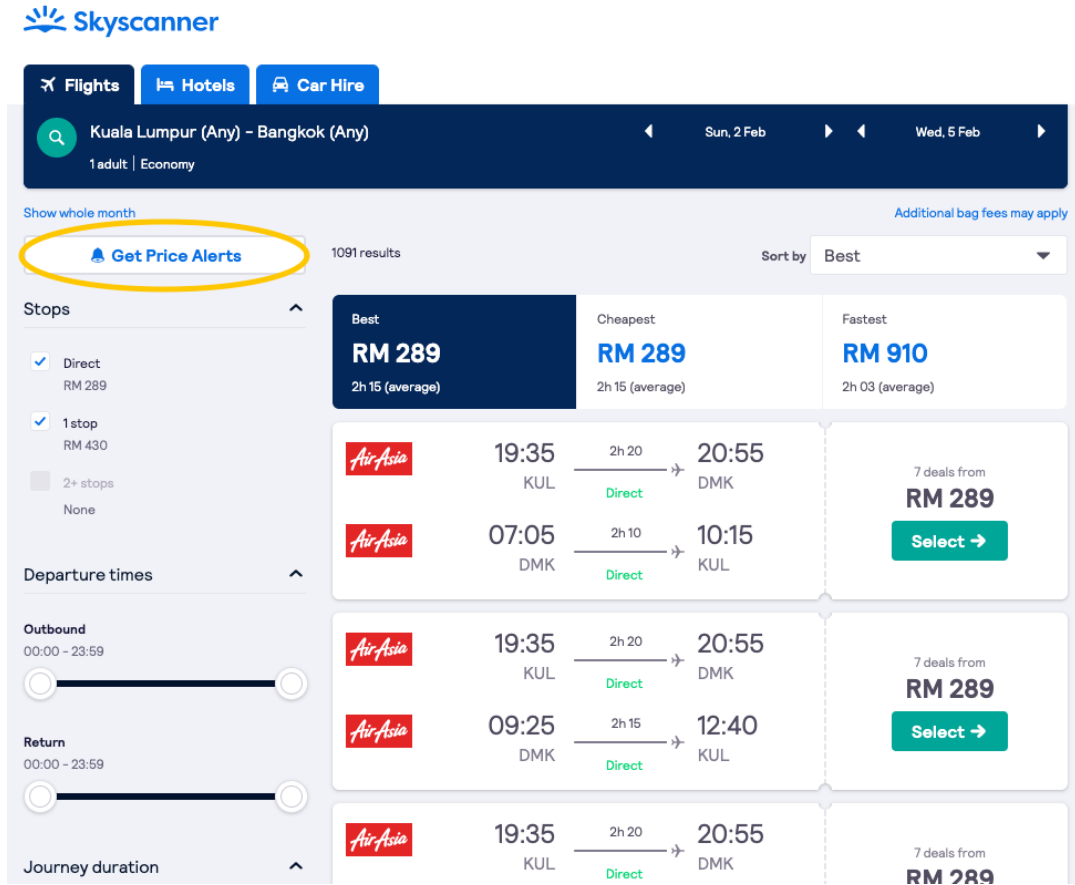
Skyscanner

Flights
Hotels
Car Hire

Kuala Lumpur (Any) - Bangkok (Any)
1 adult | Economy

Sun, 2 Feb
Wed, 5 Feb

Show whole month
Additional bag fees may apply

Get Price Alerts

1091 results
Sort by Best

Stops
Direct
RM 289
1 stop
RM 430
2+ stops
None

Departure times
Outbound
00:00 - 23:59
Return
00:00 - 23:59

Journey duration

Best
RM 289
2h 15 (average)

Cheapest
RM 289
2h 15 (average)

Fastest
RM 910
2h 03 (average)

AirAsia
19:35 KUL 2h 20 Direct 20:55 DMK
AirAsia
07:05 DMK 2h 10 Direct 10:15 KUL
7 deals from
RM 289
Select

AirAsia
19:35 KUL 2h 20 Direct 20:55 DMK
AirAsia
09:25 DMK 2h 15 Direct 12:40 KUL
7 deals from
RM 289
Select

AirAsia
19:35 KUL 2h 20 Direct 20:55 DMK
7 deals from
RM 289